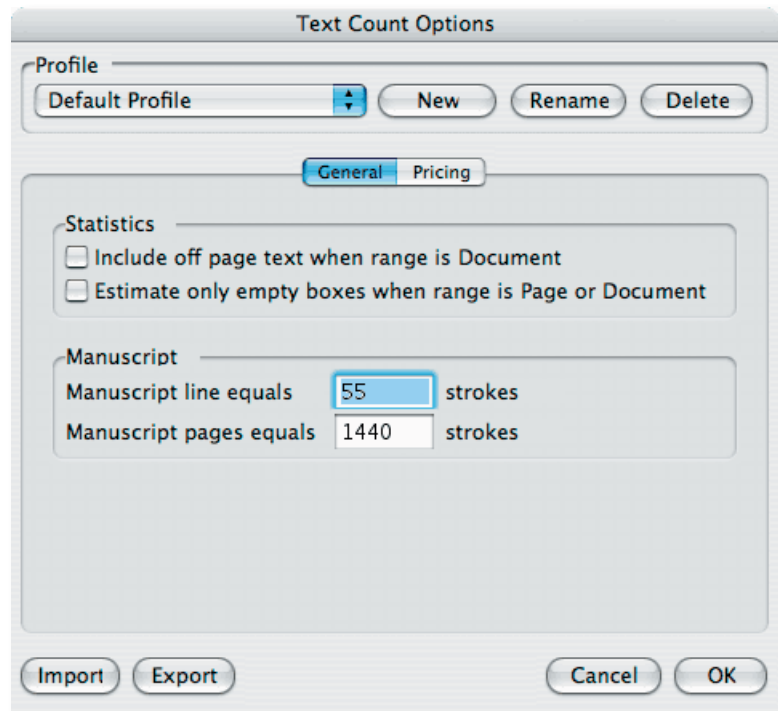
Text Count Options

Profile

Default Profile

New

Rename

Delete

General

Pricing

Statistics

Include off page text when range is Document

Estimate only empty boxes when range is Page or Document

Manuscript

Manuscript line equals 55 strokes

Manuscript pages equals 1440 strokes

Import

Export

Cancel

OK